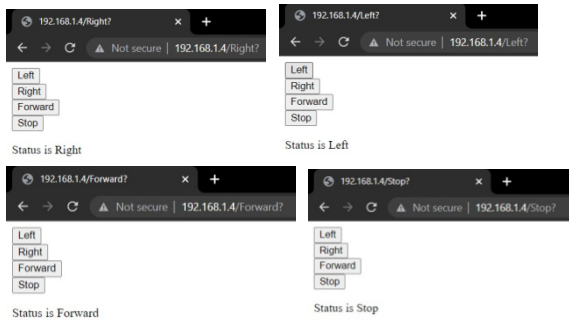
192.168.1.4/Right?
×
+
Not secure | 192.168.1.4/Right?
Left
Right
Forward
Stop
Status is Right

192.168.1.4/Left?
×
+
Not secure | 192.168.1.4/Left?
Left
Right
Forward
Stop
Status is Left

192.168.1.4/Forward?
×
+
Not secure | 192.168.1.4/Forward?
Left
Right
Forward
Stop
Status is Forward

192.168.1.4/Stop?
×
+
Not secure | 192.168.1.4/Stop?
Left
Right
Forward
Stop
Status is Stop